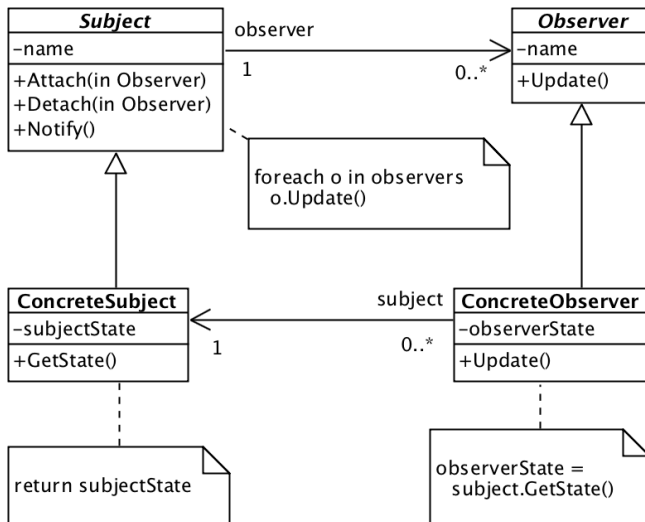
Subject
–name
+Attach(in Observer)
+Detach(in Observer)
+Notify()

observer
1
0..*

Observer
–name
+Update()

foreach o in observers
o.Update()

ConcreteSubject
–subjectState
+GetState()

subject
1
0..*

ConcreteObserver
–observerState
+Update()

return subjectState

observerState =
subject.GetState()